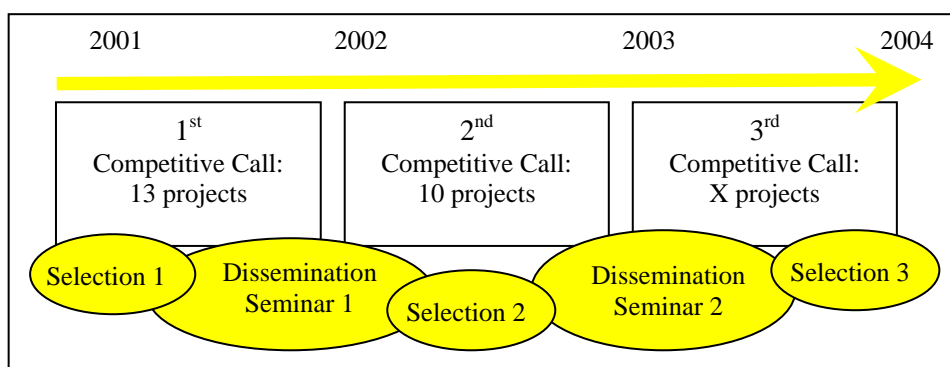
2001 2002 2003 2004

$1^{st}$
Competitive Call:
13 projects

$2^{nd}$
Competitive Call:
10 projects

$3^{rd}$
Competitive Call:
X projects

Selection 1

Dissemination Seminar 1

Selection 2

Dissemination Seminar 2

Selection 3